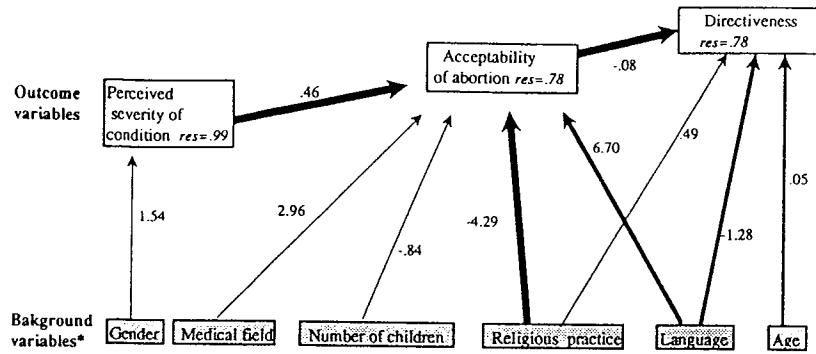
Directiveness
*res=.78*

Acceptability of abortion *res=.78*

-.08

Outcome variables

Perceived severity of condition *res=.99*

.46

1.54

2.96

-.84

-4.29

6.70

.49

-1.28

.05

Bakground variables*

Gender

Medical field

Number of children

Religious practice

Language

Age